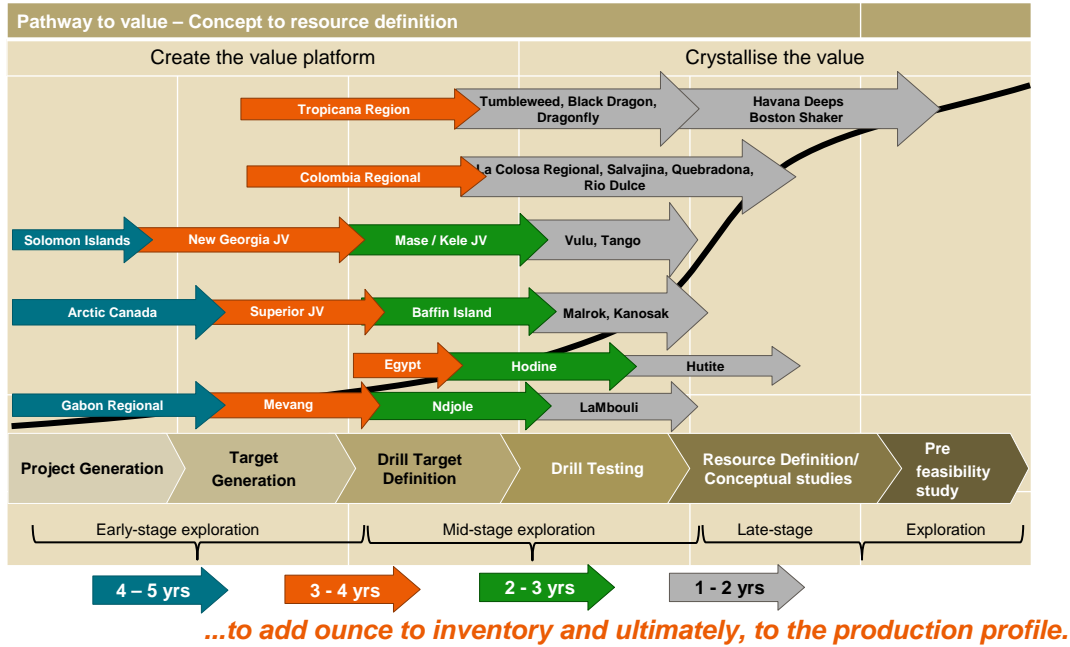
Pathway to value – Concept to resource definition

Create the value platform

Crystallise the value

Tropicana Region

Tumbleweed, Black Dragon, Dragonfly

Havana Deeps Boston Shaker

Colombia Regional

La Colosa Regional, Salvajina, Quebradona, Rio Dulce

Solomon Islands

New Georgia JV

Mase / Kele JV

Vulu, Tango

Arctic Canada

Superior JV

Baffin Island

Malrok, Kanosak

Egypt

Hodine

Hutite

Gabon Regional

Mevang

Ndjole

LaMbouli

Project Generation

Target Generation

Drill Target Definition

Drill Testing

Resource Definition/ Conceptual studies

Pre feasibility study

Early-stage exploration

Mid-stage exploration

Late-stage

Exploration

4 – 5 yrs

3 - 4 yrs

2 - 3 yrs

1 - 2 yrs

...to add ounce to inventory and ultimately, to the production profile.